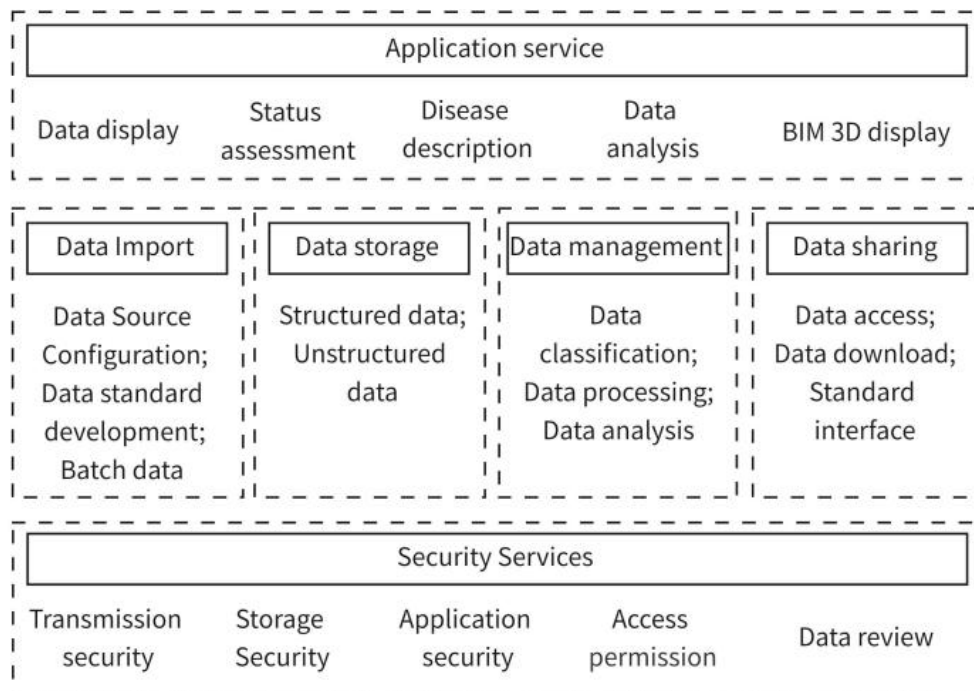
Application service

Data display

Status assessment

Disease description

Data analysis

BIM 3D display

Data Import

Data Source Configuration; Data standard development; Batch data

Data storage

Structured data; Unstructured data

Data management

Data classification; Data processing; Data analysis

Data sharing

Data access; Data download; Standard interface

Security Services

Transmission security

Storage Security

Application security

Access permission

Data review